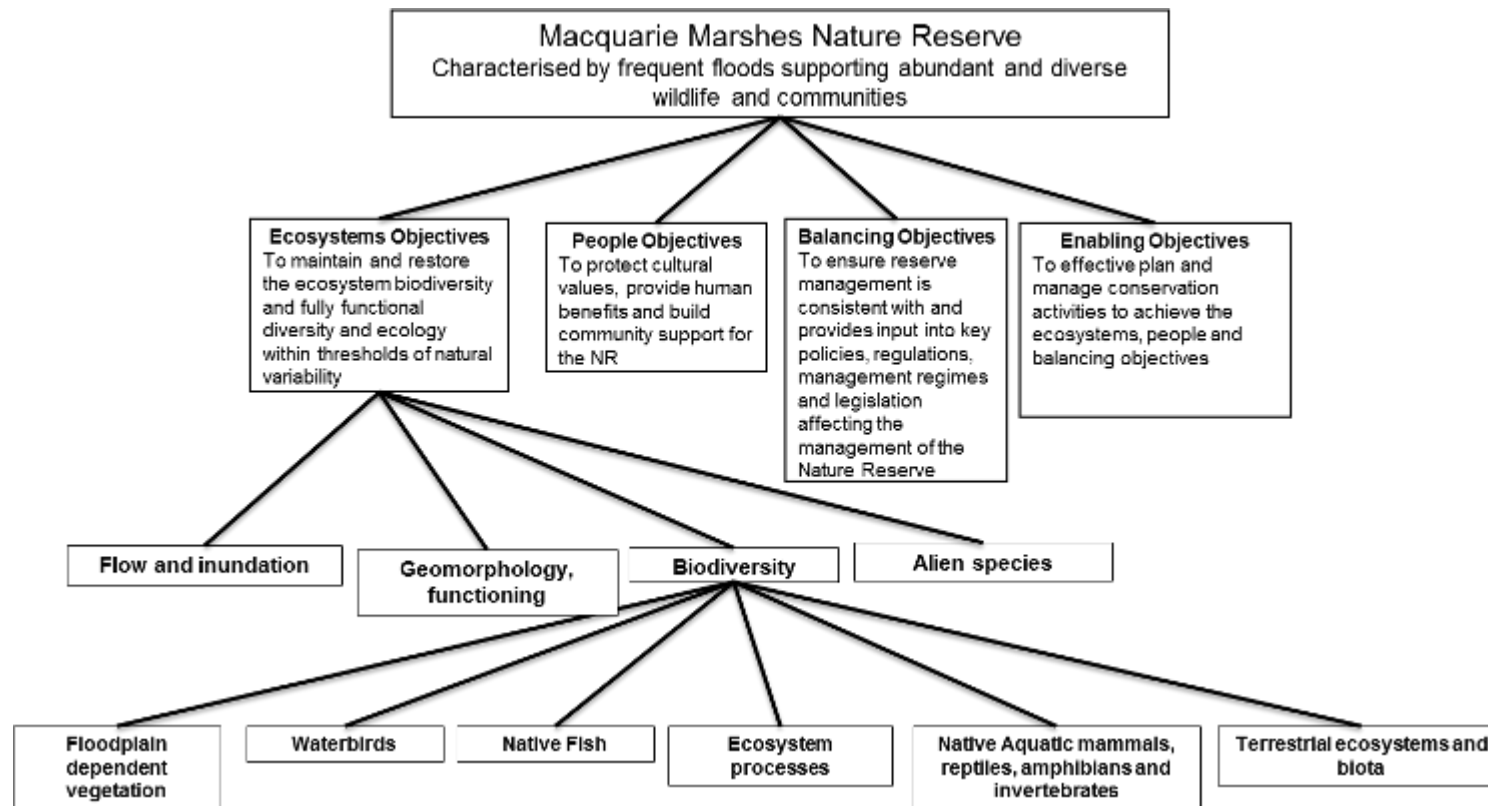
Macquarie Marshes Nature Reserve
Characterised by frequent floods supporting abundant and diverse wildlife and communities

Ecosystems Objectives
To maintain and restore the ecosystem biodiversity and fully functional diversity and ecology within thresholds of natural variability

People Objectives
To protect cultural values, provide human benefits and build community support for the NR

Balancing Objectives
To ensure reserve management is consistent with and provides input into key policies, regulations, management regimes and legislation affecting the management of the Nature Reserve

Enabling Objectives
To effective plan and manage conservation activities to achieve the ecosystems, people and balancing objectives

Flow and inundation

Geomorphology, functioning

Biodiversity

Alien species

Floodplain dependent vegetation

Waterbirds

Native Fish

Ecosystem processes

Native Aquatic mammals, reptiles, amphibians and invertebrates

Terrestrial ecosystems and biota